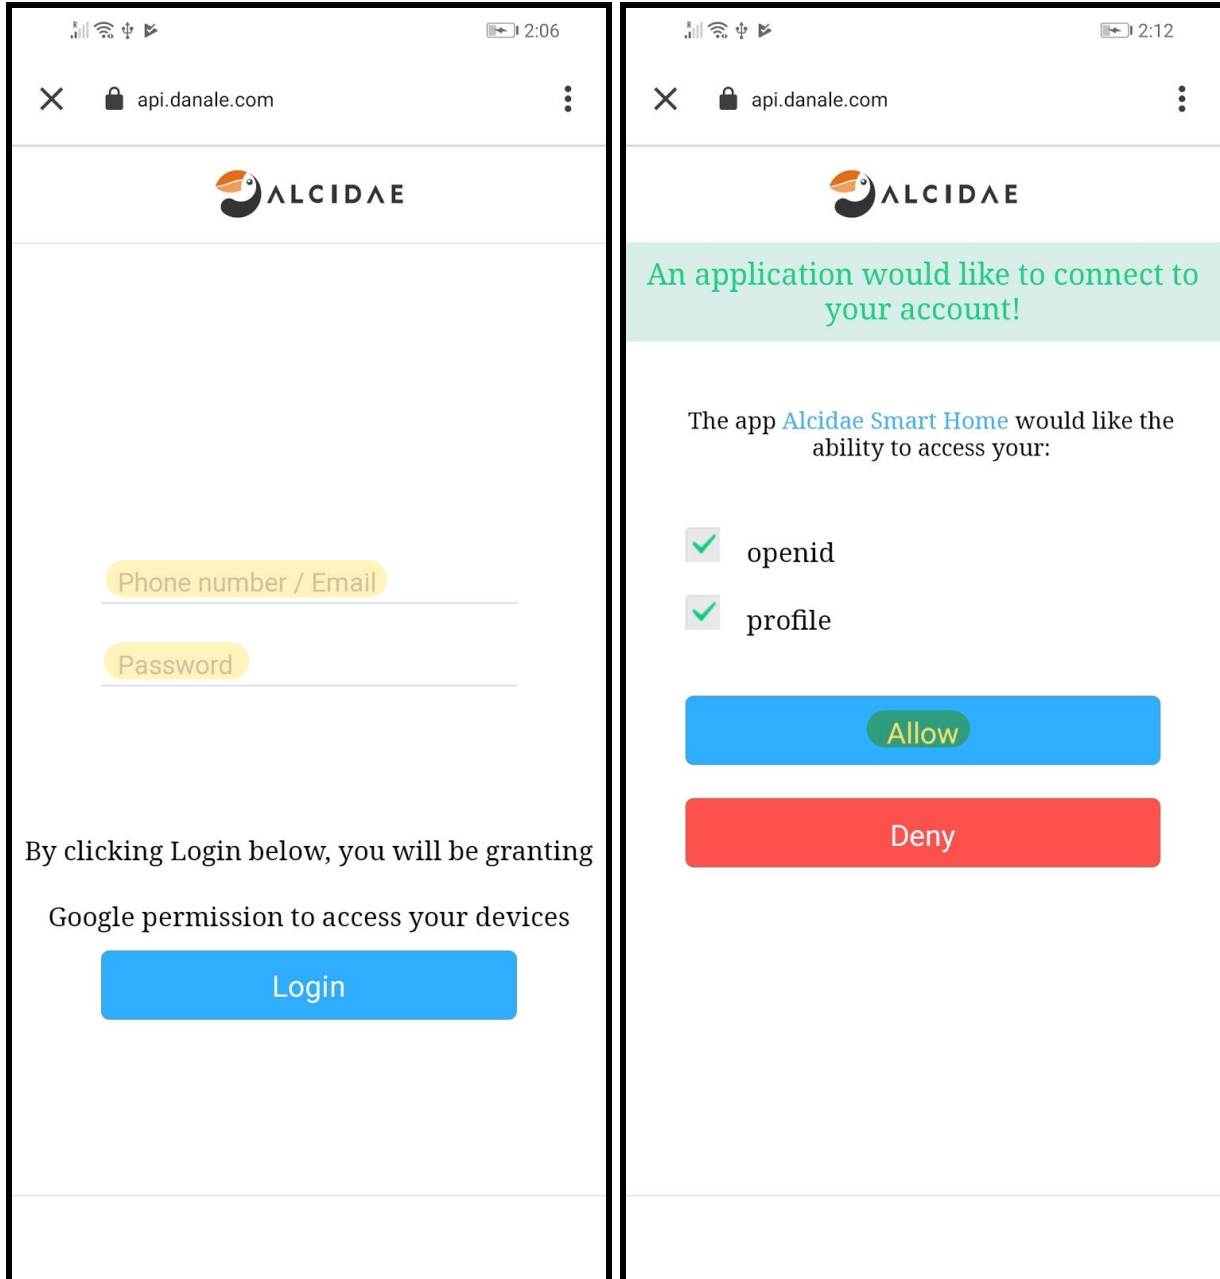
2:06

api.danale.com

ALCIDAE

Phone number / Email

Password

By clicking Login below, you will be granting

Google permission to access your devices

Login

2:12

api.danale.com

ALCIDAE

An application would like to connect to your account!

The app Alcidae Smart Home would like the ability to access your:

openid

profile

Allow

Deny